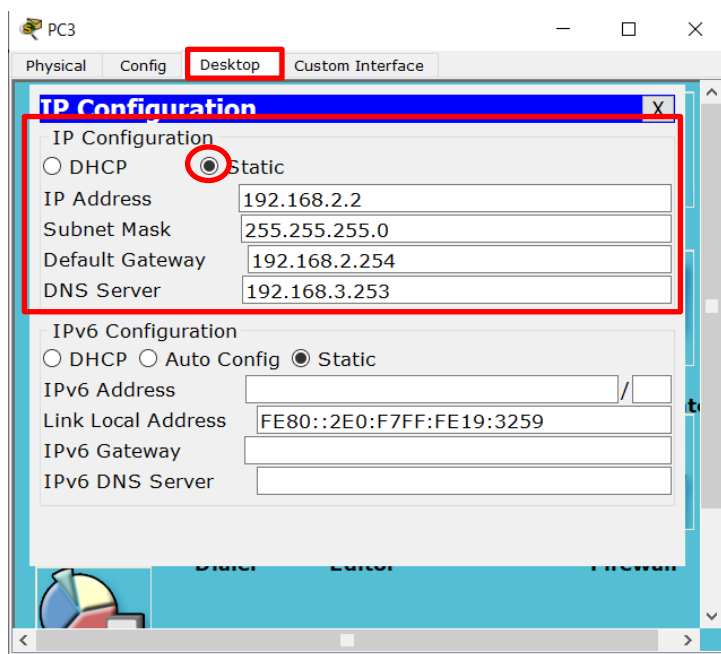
PC3

Physical Config Desktop Custom Interface

IP Configuration X

IP Configuration
DHCP Static
IP Address 192.168.2.2
Subnet Mask 255.255.255.0
Default Gateway 192.168.2.254
DNS Server 192.168.3.253

IPv6 Configuration
DHCP Auto Config Static
IPv6 Address /
Link Local Address FE80::2E0:F7FF:FE19:3259
IPv6 Gateway
IPv6 DNS Server

Dialer Editor Firewall